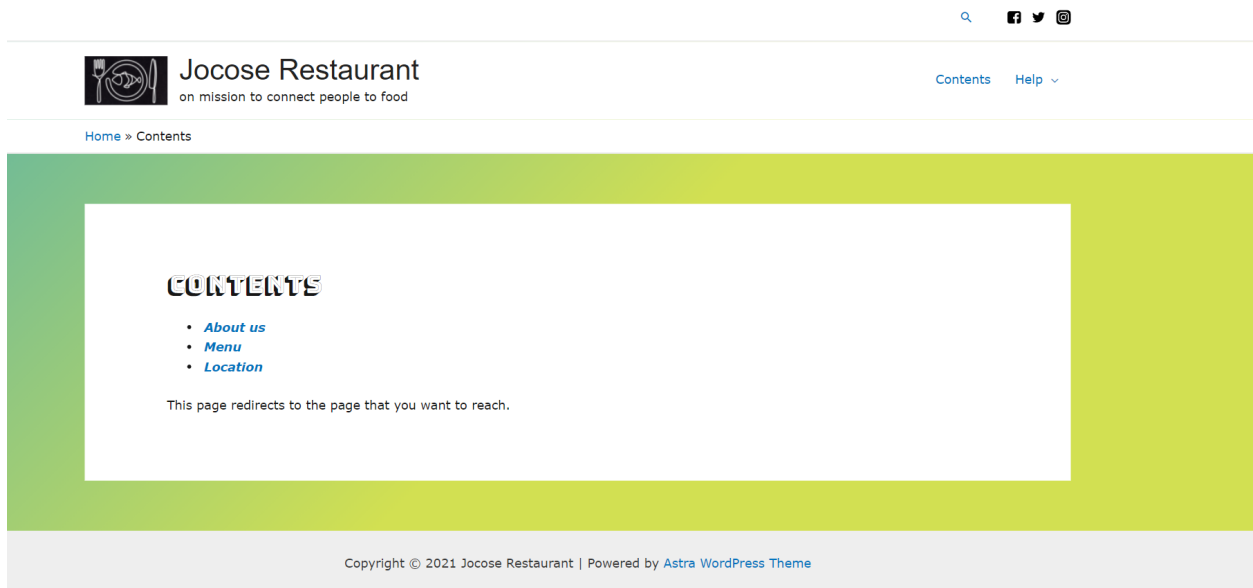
Jocose Restaurant
on mission to connect people to food

Contents Help

Home » Contents

CONTENTS

- About us
- Menu
- Location

This page redirects to the page that you want to reach.

Copyright © 2021 Jocose Restaurant | Powered by Astra WordPress Theme